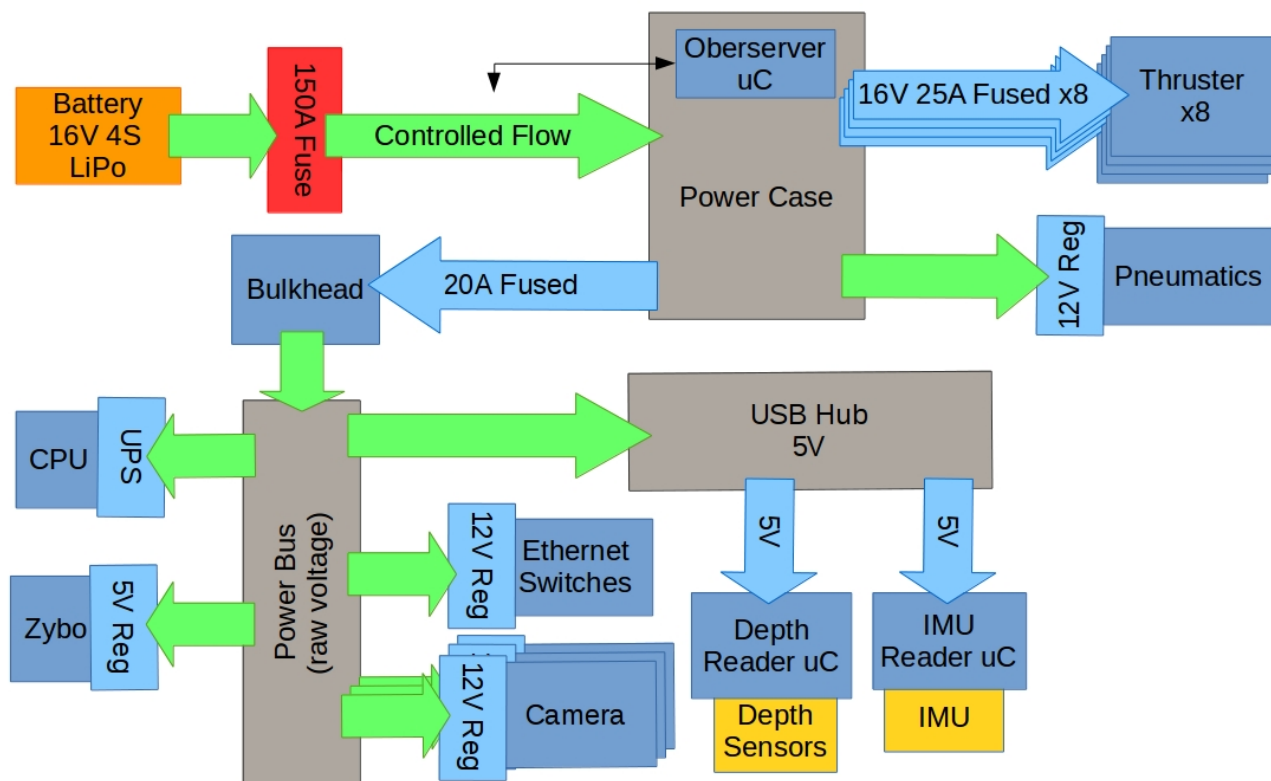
Battery
16V 4S
LiPo

150A Fuse

Controlled Flow

Oberserver
uC

Power Case

16V 25A Fused x8

Thruster
x8

Bulkhead

20A Fused

12V Reg

Pneumatics

USB Hub
5V

CPU

UPS

Power Bus
(raw voltage)

12V Reg

Ethernet
Switches

5V

5V

Zybo

5V Reg

Depth
Reader uC

IMU
Reader uC

12V Reg

Camera

Depth
Sensors

IMU